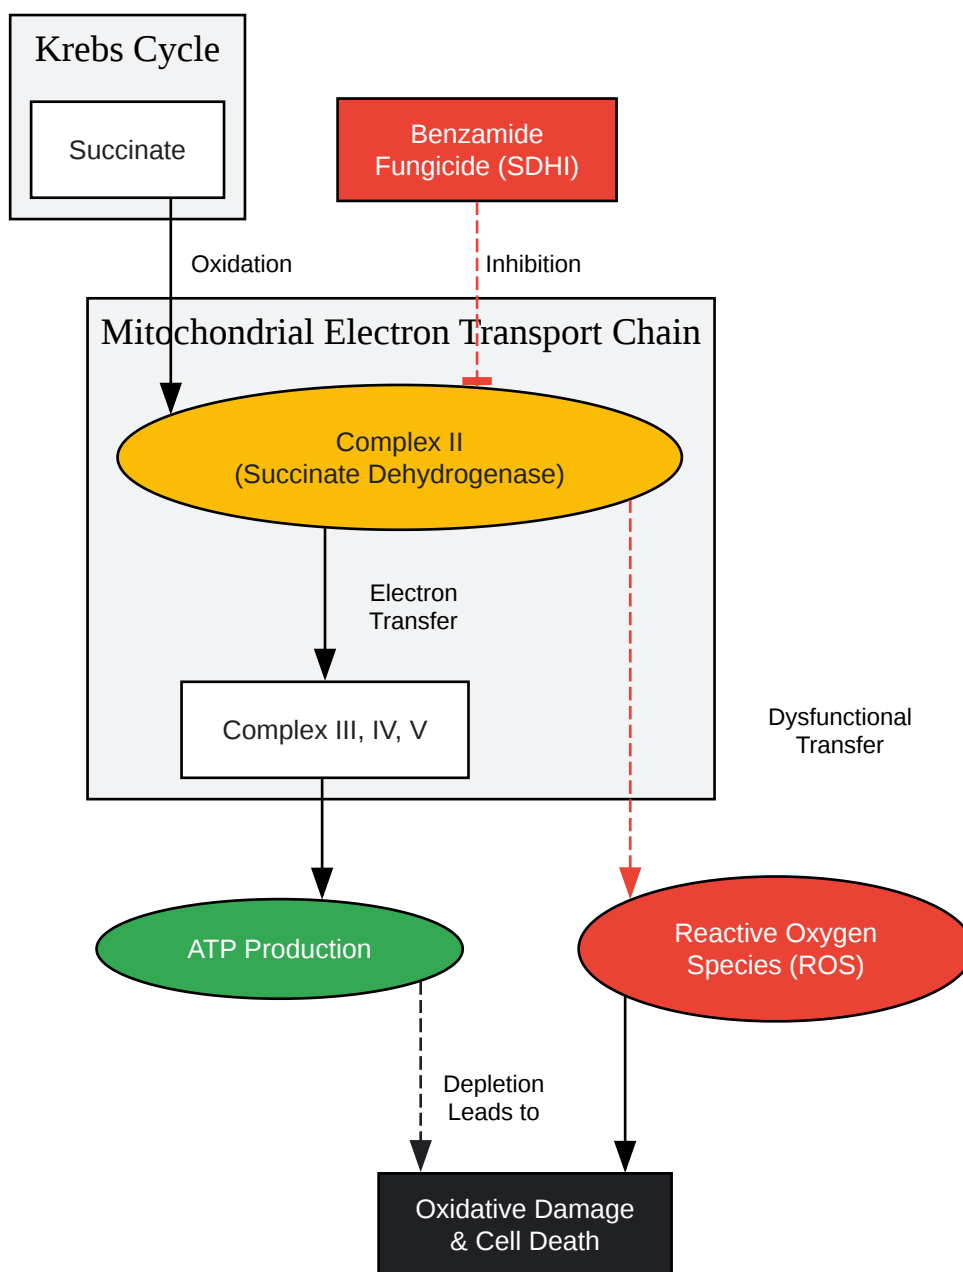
Krebs Cycle

Succinate

Benzamide Fungicide (SDHI)

Oxidation

Inhibition

Mitochondrial Electron Transport Chain

Complex II (Succinate Dehydrogenase)

Electron Transfer

Complex III, IV, V

Dysfunctional Transfer

ATP Production

Reactive Oxygen Species (ROS)

Depletion Leads to

Oxidative Damage & Cell Death